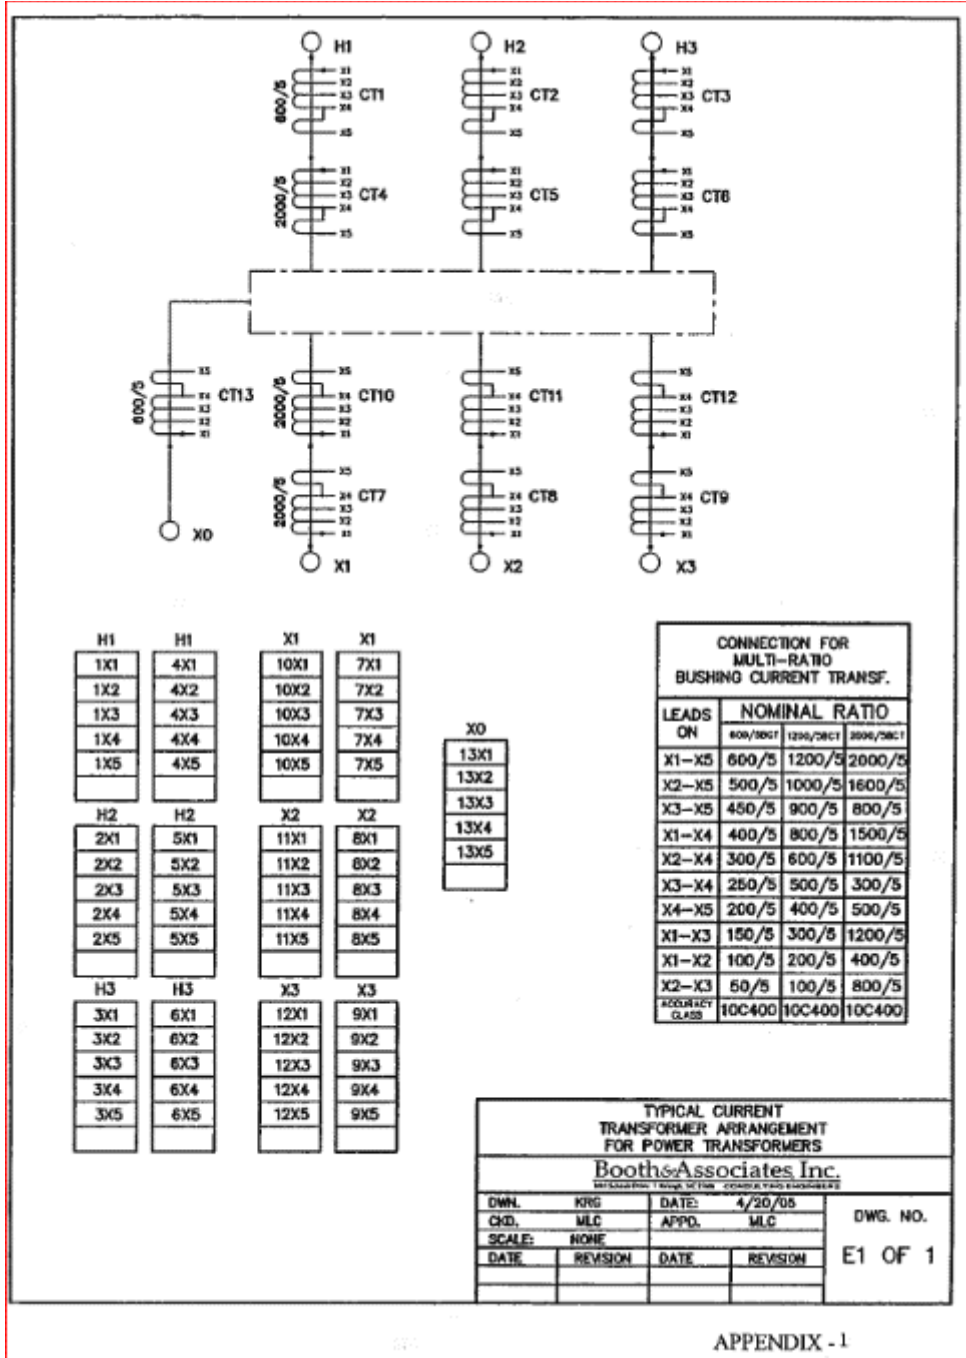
H1
600/5
X1
X2
X3 CT1
X4
X5
2000/5
X1
X2
X3 CT4
X4
X5

H2
X1
X2
X3 CT2
X4
X5
X1
X2
X3 CT5
X4
X5

H3
X1
X2
X3 CT3
X4
X5
X1
X2
X3 CT6
X4
X5

600/5
X5
X4 CT13
X3
X2
X1
X0

2000/5
X5
X4 CT10
X3
X2
X1
2000/5
X5
X4 CT7
X3
X2
X1
X1

X5
X4 CT11
X3
X2
X1
X5
X4 CT8
X3
X2
X1
X2

X5
X4 CT12
X3
X2
X1
X5
X4 CT9
X3
X2
X1
X3

| H1 | H1 | X1 | X1 |
|---|---|---|---|
| 1X1 | 4X1 | 10X1 | 7X1 |
| 1X2 | 4X2 | 10X2 | 7X2 |
| 1X3 | 4X3 | 10X3 | 7X3 |
| 1X4 | 4X4 | 10X4 | 7X4 |
| 1X5 | 4X5 | 10X5 | 7X5 |

| H2 | H2 | X2 | X2 |
|---|---|---|---|
| 2X1 | 5X1 | 11X1 | 8X1 |
| 2X2 | 5X2 | 11X2 | 8X2 |
| 2X3 | 5X3 | 11X3 | 8X3 |
| 2X4 | 5X4 | 11X4 | 8X4 |
| 2X5 | 5X5 | 11X5 | 8X5 |

| H3 | H3 | X3 | X3 |
|---|---|---|---|
| 3X1 | 6X1 | 12X1 | 9X1 |
| 3X2 | 6X2 | 12X2 | 9X2 |
| 3X3 | 6X3 | 12X3 | 9X3 |
| 3X4 | 6X4 | 12X4 | 9X4 |
| 3X5 | 6X5 | 12X5 | 9X5 |

| X0 |
|---|
| 13X1 |
| 13X2 |
| 13X3 |
| 13X4 |
| 13X5 |

CONNECTION FOR MULTI-RATIO BUSHING CURRENT TRANSF.

| LEADS ON | 600/5BCT | 1200/5BCT | 2000/5BCT |
|---|---|---|---|
| | NOMINAL RATIO | | |
| X1–X5 | 600/5 | 1200/5 | 2000/5 |
| X2–X5 | 500/5 | 1000/5 | 1600/5 |
| X3–X5 | 450/5 | 900/5 | 800/5 |
| X1–X4 | 400/5 | 800/5 | 1500/5 |
| X2–X4 | 300/5 | 600/5 | 1100/5 |
| X3–X4 | 250/5 | 500/5 | 300/5 |
| X4–X5 | 200/5 | 400/5 | 500/5 |
| X1–X3 | 150/5 | 300/5 | 1200/5 |
| X1–X2 | 100/5 | 200/5 | 400/5 |
| X2–X3 | 50/5 | 100/5 | 800/5 |
| ACCURACY CLASS | 10C400 | 10C400 | 10C400 |

TYPICAL CURRENT TRANSFORMER ARRANGEMENT FOR POWER TRANSFORMERS

Booth&Associates, Inc.
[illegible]

| DWN. | KRG | DATE: | 4/20/05 | DWG. NO. |
|---|---|---|---|---|
| CKD. | MLC | APPD. | MLC | |
| SCALE: | NONE | | | E1 OF 1 |
| DATE | REVISION | DATE | REVISION | |

APPENDIX - 1